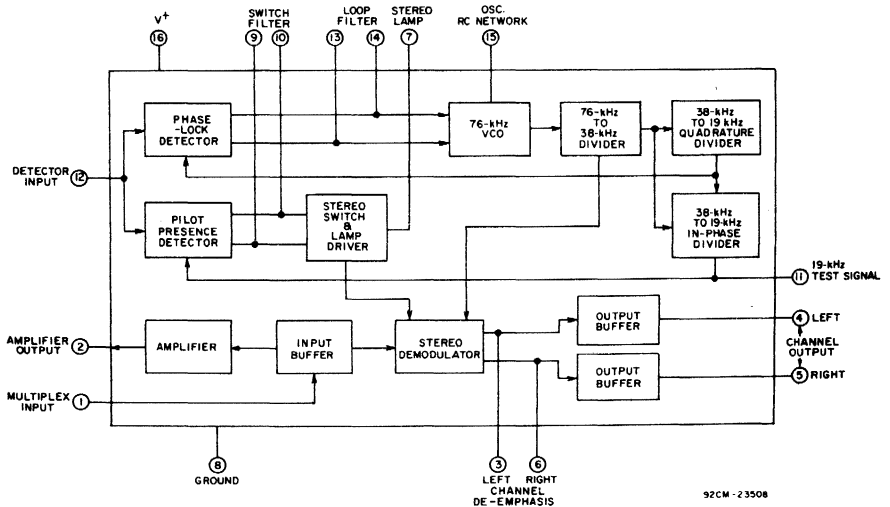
V+
16

SWITCH FILTER
9
10

LOOP FILTER
13
14

STEREO LAMP
7

OSC. RC NETWORK
15

PHASE -LOCK DETECTOR

76-kHz VCO

76-kHz TO 38-kHz DIVIDER

38-kHz TO 19 kHz QUADRATURE DIVIDER

DETECTOR INPUT
12

PILOT PRESENCE DETECTOR

STEREO SWITCH & LAMP DRIVER

38-kHz TO 19-kHz IN-PHASE DIVIDER

11
19-kHz TEST SIGNAL

AMPLIFIER OUTPUT
2

AMPLIFIER

INPUT BUFFER

STEREO DEMODULATOR

OUTPUT BUFFER

OUTPUT BUFFER

4
LEFT

CHANNEL OUTPUT

5
RIGHT

MULTIPLEX INPUT
1

8
GROUND

3
LEFT

6
RIGHT

CHANNEL DE-EMPHASIS

92CM-23508